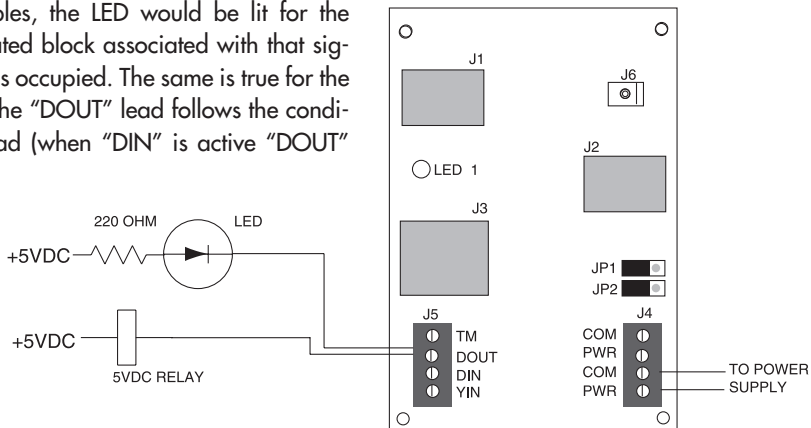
ples, the LED would be lit for the ated block associated with that signs occupied. The same is true for the he "DOUT" lead follows the condiad (when "DIN" is active "DOUT"

220 OHM
LED
+5VDC
+5VDC
5VDC RELAY

J1
J6
J2
LED 1
J3
JP1
JP2
J5
TM
DOUT
DIN
YIN
J4
COM
PWR
COM
PWR
TO POWER
SUPPLY